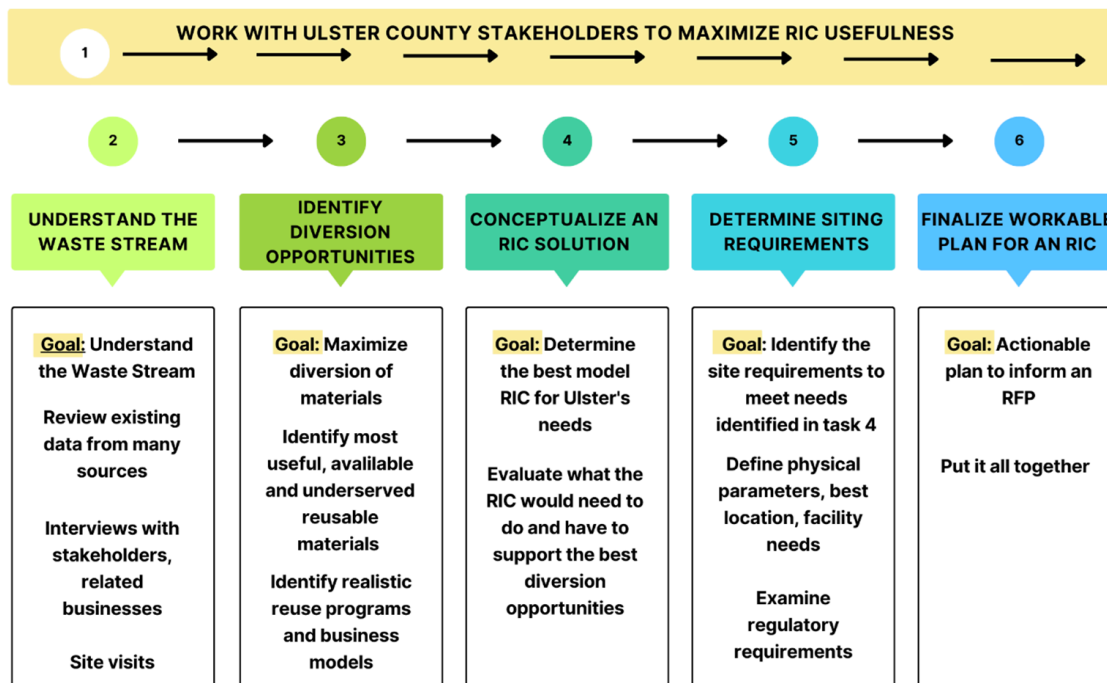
1

WORK WITH ULSTER COUNTY STAKEHOLDERS TO MAXIMIZE RIC USEFULNESS

2

3

4

5

6

UNDERSTAND THE WASTE STREAM

Goal: Understand the Waste Stream

Review existing data from many sources

Interviews with stakeholders, related businesses

Site visits

IDENTIFY DIVERSION OPPORTUNITIES

Goal: Maximize diversion of materials

Identify most useful, avalilable and underserved reusable materials

Identify realistic reuse programs and business models

CONCEPTUALIZE AN RIC SOLUTION

Goal: Determine the best model RIC for Ulster's needs

Evaluate what the RIC would need to do and have to support the best diversion opportunities

DETERMINE SITING REQUIREMENTS

Goal: Identify the site requirements to meet needs identified in task 4

Define physical parameters, best location, facility needs

Examine regulatory requirements

FINALIZE WORKABLE PLAN FOR AN RIC

Goal: Actionable plan to inform an RFP

Put it all together